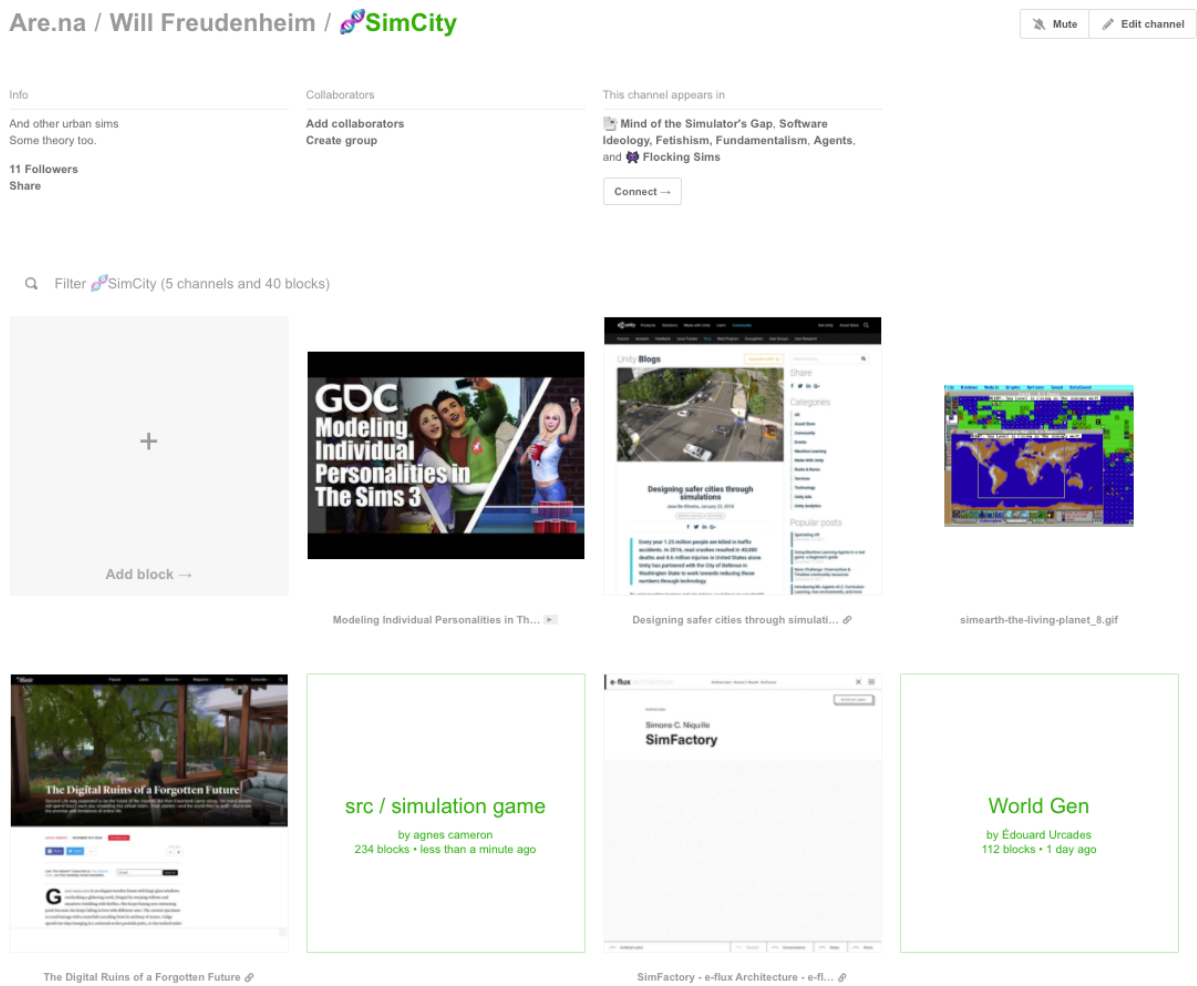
Are.na / Will Freudenheim / SimCity

Mute
Edit channel

Info
And other urban sims
Some theory too.
11 Followers
Share

Collaborators
Add collaborators
Create group

This channel appears in
Mind of the Simulator's Gap, Software Ideology, Fetishism, Fundamentalism, Agents, and Flocking Sims
Connect →

Filter SimCity (5 channels and 40 blocks)

+
Add block →

GDC
Modeling Individual Personalities in The Sims 3
Modeling Individual Personalities in Th...

Unity Blogs
Share
Categories
Designing safer cities through simulations
Popular posts
Designing safer cities through simulati...

simearth-the-living-planet_8.gif

The Digital Ruins of a Forgotten Future
The Digital Ruins of a Forgotten Future

src / simulation game
by agnes cameron
234 blocks • less than a minute ago

e-flux
Simone C. Niquille
SimFactory
SimFactory - e-flux Architecture - e-fl...

World Gen
by Édouard Urcades
112 blocks • 1 day ago